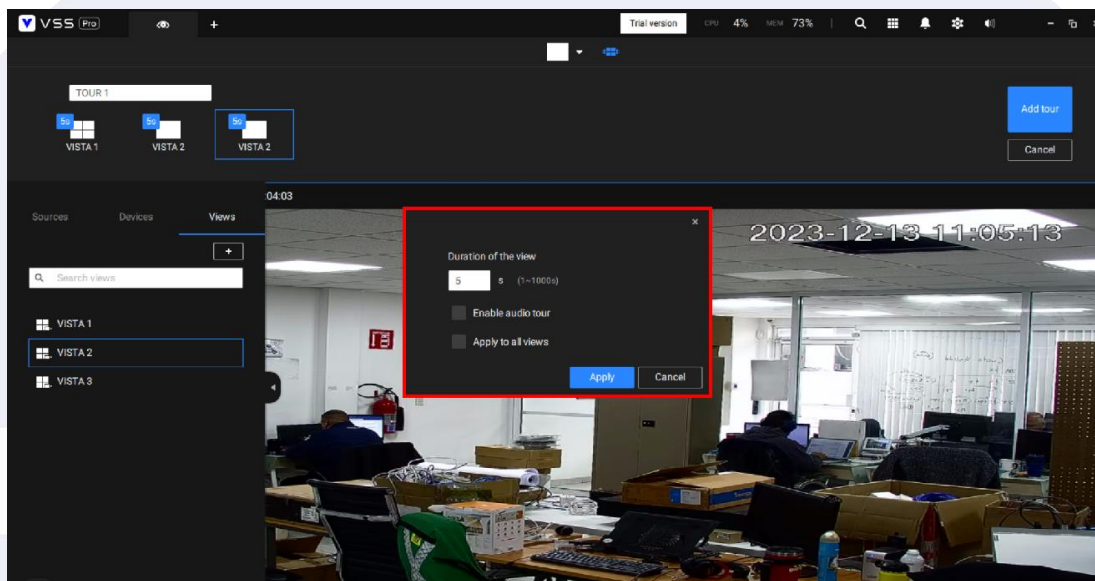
VSS Pro

+

Trial version CPU 4% MEM 73%

TOUR 1

5s VISTA 1

5s VISTA 2

5s VISTA 2

Add tour

Cancel

04:03

Sources Devices Views

+

Search views

VISTA 1

VISTA 2

VISTA 3

2023-12-13 11:05:13

×

Duration of the view

5 s (1~1000s)

Enable audio tour

Apply to all views

Apply Cancel